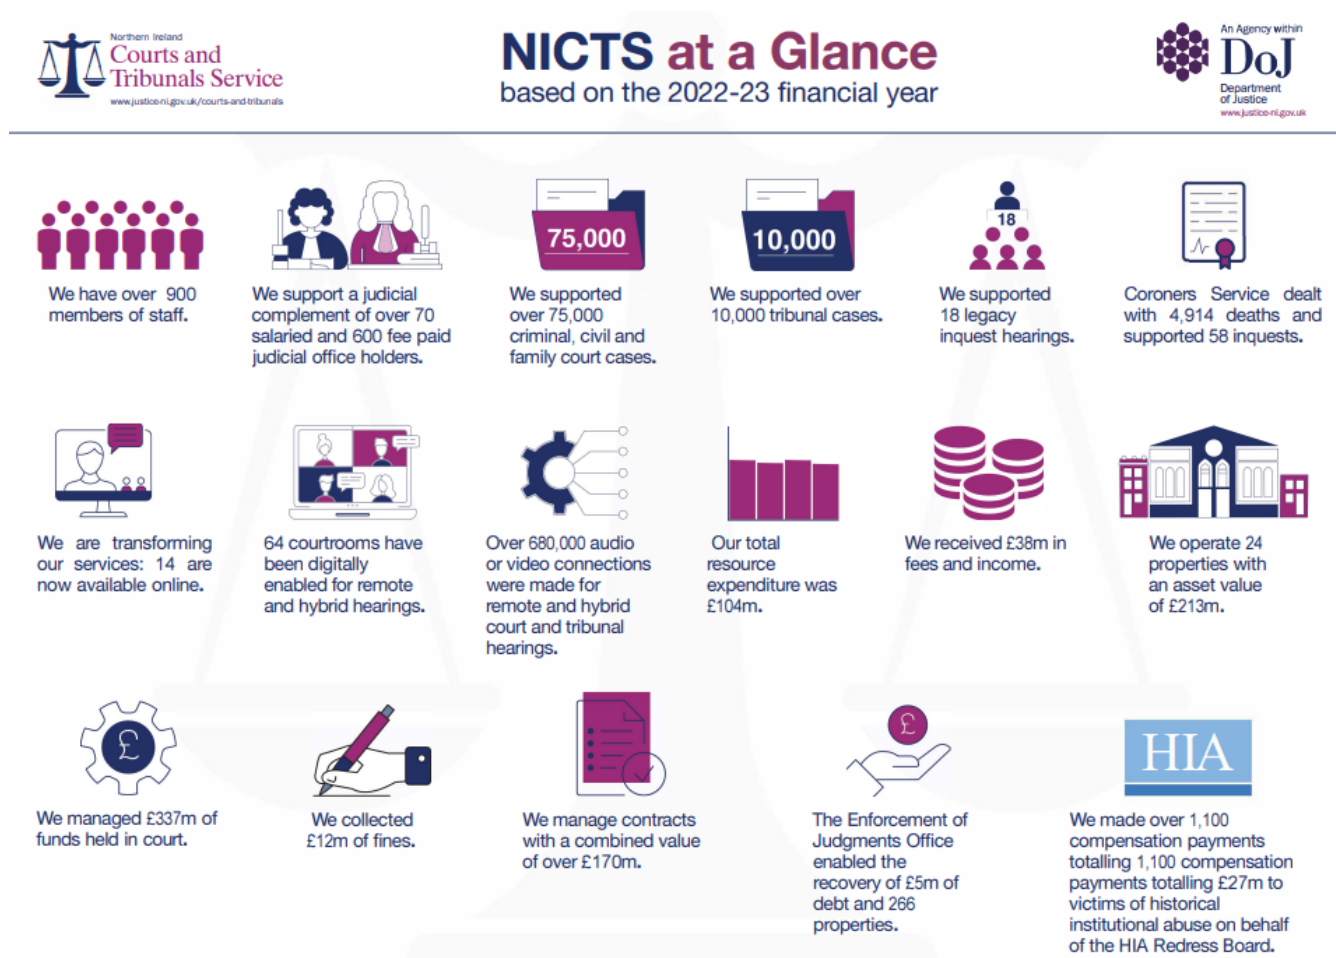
Northern Ireland
Courts and Tribunals Service
www.justice-ni.gov.uk/courts-and-tribunals

NICTS at a Glance
based on the 2022-23 financial year

An Agency within
DoJ
Department of Justice
www.justice-ni.gov.uk

We have over 900 members of staff.

We support a judicial complement of over 70 salaried and 600 fee paid judicial office holders.

75,000
We supported over 75,000 criminal, civil and family court cases.

10,000
We supported over 10,000 tribunal cases.

18
We supported 18 legacy inquest hearings.

Coroners Service dealt with 4,914 deaths and supported 58 inquests.

We are transforming our services: 14 are now available online.

64 courtrooms have been digitally enabled for remote and hybrid hearings.

Over 680,000 audio or video connections were made for remote and hybrid court and tribunal hearings.

Our total resource expenditure was £104m.

We received £38m in fees and income.

We operate 24 properties with an asset value of £213m.

£
We managed £337m of funds held in court.

We collected £12m of fines.

We manage contracts with a combined value of over £170m.

£
The Enforcement of Judgments Office enabled the recovery of £5m of debt and 266 properties.

HIA
We made over 1,100 compensation payments totalling 1,100 compensation payments totalling £27m to victims of historical institutional abuse on behalf of the HIA Redress Board.